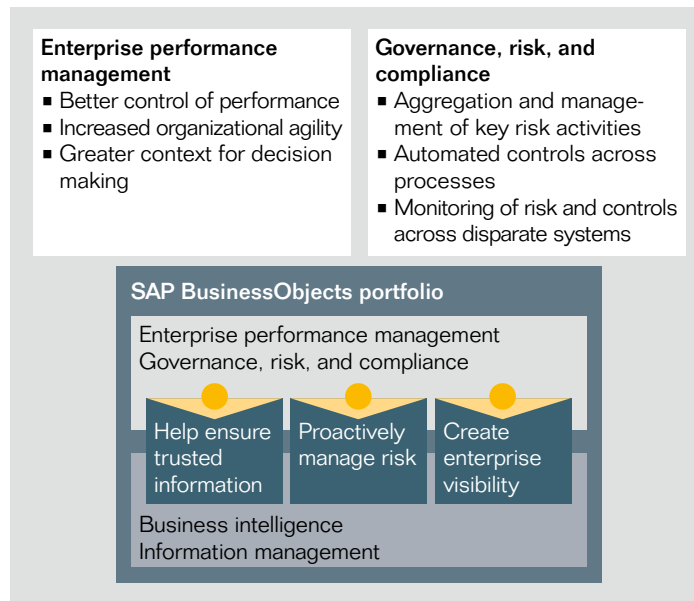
**Enterprise performance management**
- Better control of performance
- Increased organizational agility
- Greater context for decision making

**Governance, risk, and compliance**
- Aggregation and management of key risk activities
- Automated controls across processes
- Monitoring of risk and controls across disparate systems

**SAP BusinessObjects portfolio**

Enterprise performance management
Governance, risk, and compliance

Help ensure trusted information

Proactively manage risk

Create enterprise visibility

Business intelligence
Information management